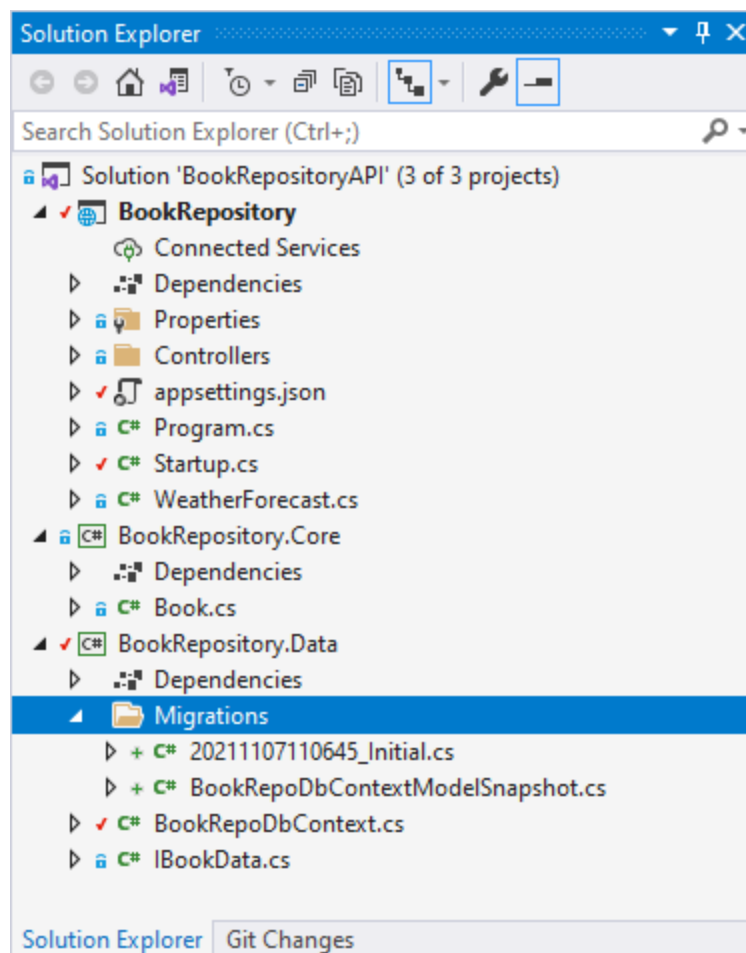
Solution Explorer

Search Solution Explorer (Ctrl+;)

Solution 'BookRepositoryAPI' (3 of 3 projects)
BookRepository
Connected Services
Dependencies
Properties
Controllers
appsettings.json
C# Program.cs
C# Startup.cs
C# WeatherForecast.cs
C# BookRepository.Core
Dependencies
C# Book.cs
C# BookRepository.Data
Dependencies
Migrations
+ C# 20211107110645_Initial.cs
+ C# BookRepoDbContextModelSnapshot.cs
C# BookRepoDbContext.cs
C# IBookData.cs

Solution Explorer | Git Changes